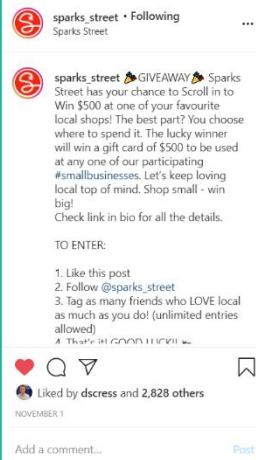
sparks_street • Following
Sparks Street

sparks_street 🎉GIVEAWAY🎉 Sparks Street has your chance to Scroll in to Win $500 at one of your favourite local shops! The best part? You choose where to spend it. The lucky winner will win a gift card of $500 to be used at any one of our participating #smallbusinesses. Let's keep loving local top of mind. Shop small - win big!
Check link in bio for all the details.

TO ENTER:

1. Like this post
2. Follow @sparks_street
3. Tag as many friends who LOVE local as much as you do! (unlimited entries allowed)
4. That's it! GOOD LUCK!! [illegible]

Liked by dscress and 2,828 others

NOVEMBER 1

Add a comment...
Post